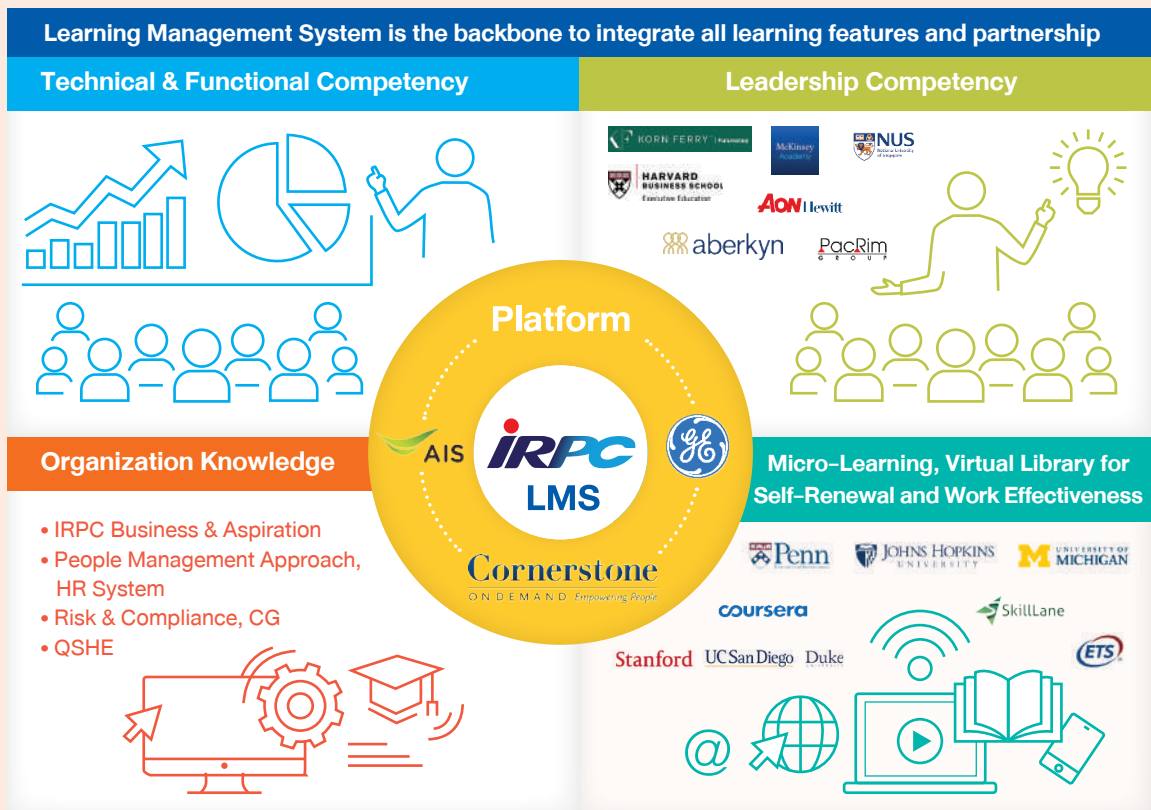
Learning Management System is the backbone to integrate all learning features and partnership

Technical & Functional Competency

Leadership Competency

KORN FERRY

McKinsey Academy

NUS

HARVARD BUSINESS SCHOOL Executive Education

AON Hewitt

aberkyn

PacRim GROUP

Platform

AIS

IRPC

LMS

Cornerstone ONDEMAND Empowering People

Organization Knowledge

• IRPC Business & Aspiration
• People Management Approach, HR System
• Risk & Compliance, CG
• QSHE

Micro-Learning, Virtual Library for Self-Renewal and Work Effectiveness

Penn

JOHNS HOPKINS UNIVERSITY

UNIVERSITY OF MICHIGAN

coursera

SkillLane

Stanford

UC San Diego

Duke

ETS

@